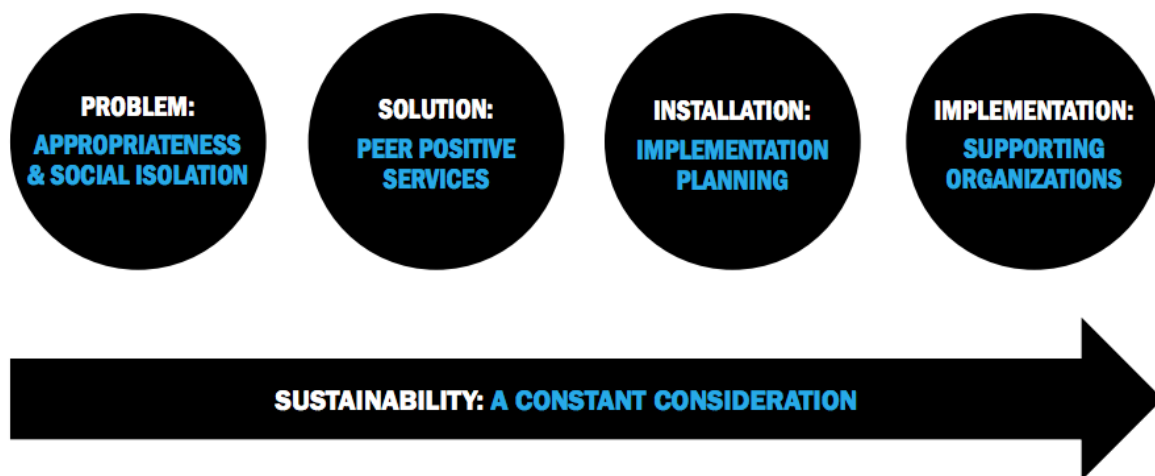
PROBLEM:
APPROPRIATENESS & SOCIAL ISOLATION

SOLUTION:
PEER POSITIVE SERVICES

INSTALLATION:
IMPLEMENTATION PLANNING

IMPLEMENTATION:
SUPPORTING ORGANIZATIONS

SUSTAINABILITY: A CONSTANT CONSIDERATION